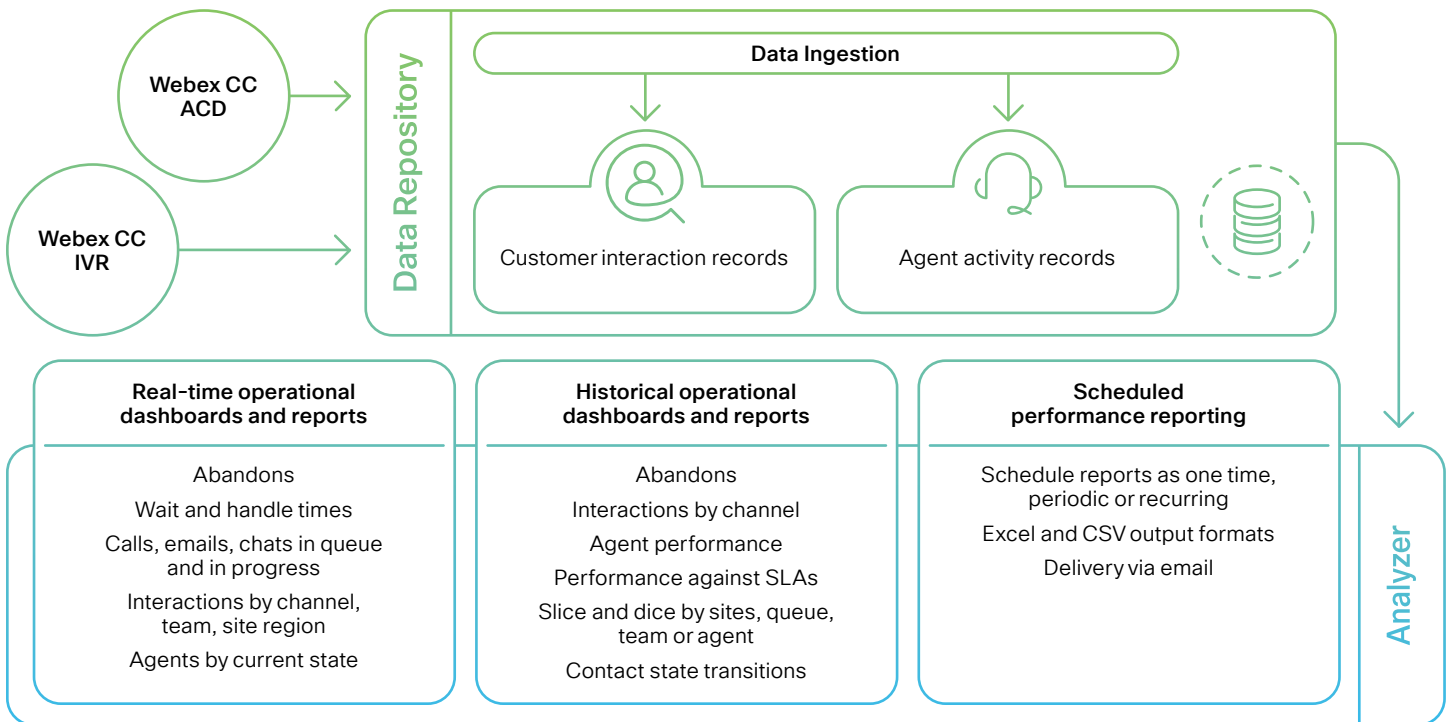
Webex CC ACD

Webex CC IVR

Data Repository

Data Ingestion

Customer interaction records

Agent activity records

Real-time operational dashboards and reports

Abandons

Wait and handle times

Calls, emails, chats in queue and in progress

Interactions by channel, team, site region

Agents by current state

Historical operational dashboards and reports

Abandons

Interactions by channel

Agent performance

Performance against SLAs

Slice and dice by sites, queue, team or agent

Contact state transitions

Scheduled performance reporting

Schedule reports as one time, periodic or recurring

Excel and CSV output formats

Delivery via email

Analyzer